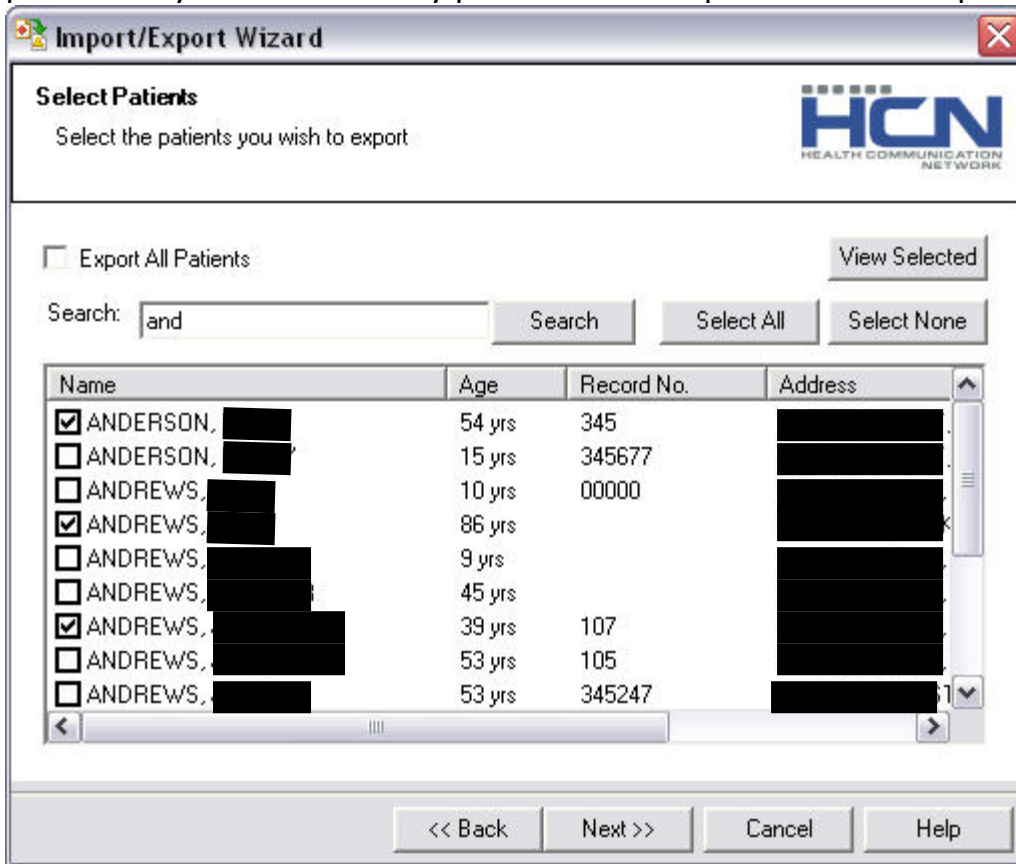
Import/Export Wizard

Select Patients
Select the patients you wish to export

HCN
HEALTH COMMUNICATION NETWORK

Export All Patients

View Selected

Search: and

Search

Select All

Select None

| Name | Age | Record No. | Address |
|---|---|---|---|
| ANDERSON, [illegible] | 54 yrs | 345 | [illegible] |
| ANDERSON, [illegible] | 15 yrs | 345677 | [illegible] |
| ANDREWS, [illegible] | 10 yrs | 00000 | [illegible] |
| ANDREWS, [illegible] | 86 yrs | | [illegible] |
| ANDREWS, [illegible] | 9 yrs | | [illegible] |
| ANDREWS, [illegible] | 45 yrs | | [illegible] |
| ANDREWS, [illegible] | 39 yrs | 107 | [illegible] |
| ANDREWS, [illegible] | 53 yrs | 105 | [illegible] |
| ANDREWS, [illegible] | 53 yrs | 345247 | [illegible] |

<< Back

Next >>

Cancel

Help